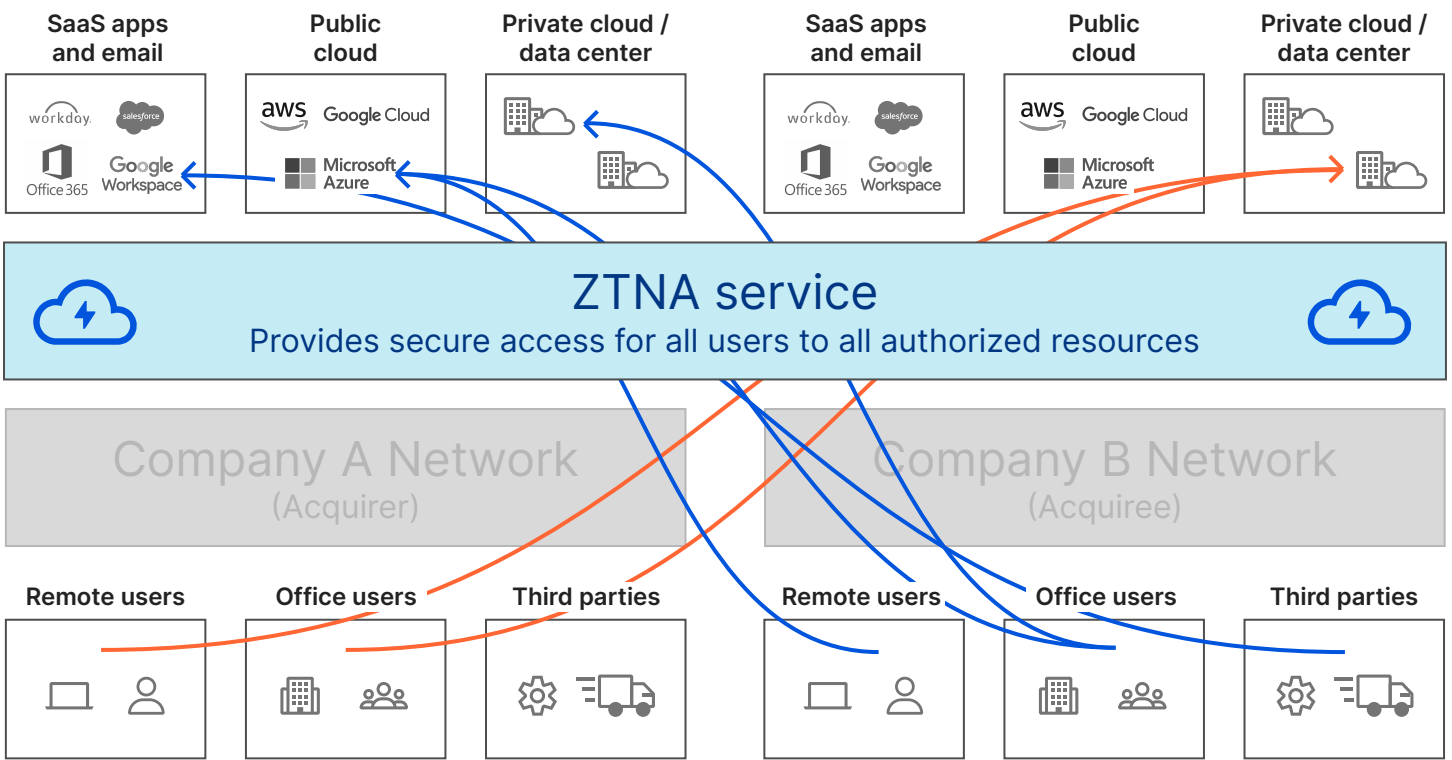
SaaS apps and email

Public cloud

Private cloud / data center

SaaS apps and email

Public cloud

Private cloud / data center

workday.

salesforce

Office 365

Google Workspace

aws

Google Cloud

Microsoft Azure

workday.

salesforce

Office 365

Google Workspace

aws

Google Cloud

Microsoft Azure

ZTNA service

Provides secure access for all users to all authorized resources

Company A Network
(Acquirer)

Company B Network
(Acquiree)

Remote users

Office users

Third parties

Remote users

Office users

Third parties